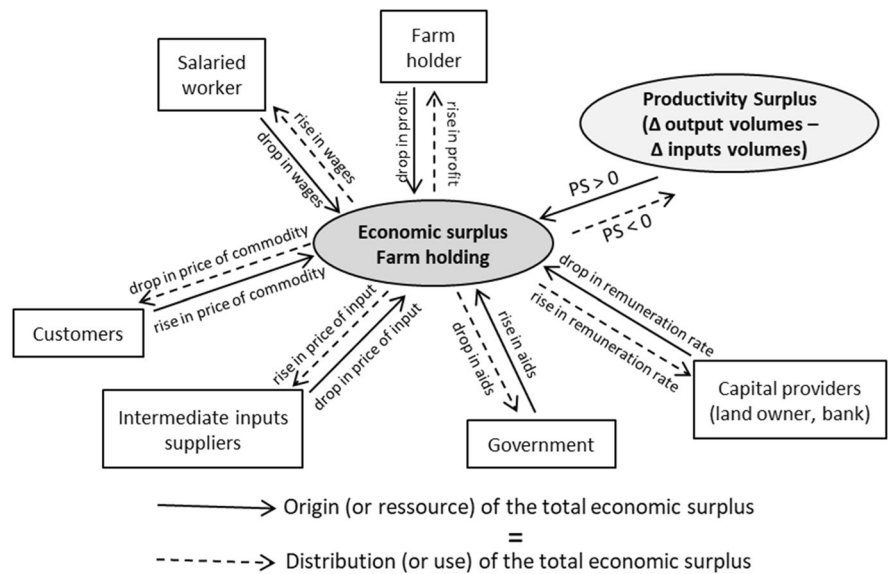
Farm holder

Salaried worker

Productivity Surplus ($\Delta$ output volumes – $\Delta$ inputs volumes)

rise in wages

drop in wages

drop in profit

rise in profit

PS > 0

PS < 0

Economic surplus Farm holding

drop in price of commodity

rise in price of commodity

drop in remuneration rate

rise in remuneration rate

Customers

rise in price of input

drop in price of input

drop in aids

rise in aids

Capital providers (land owner, bank)

Intermediate inputs suppliers

Government

Origin (or ressource) of the total economic surplus

=

Distribution (or use) of the total economic surplus